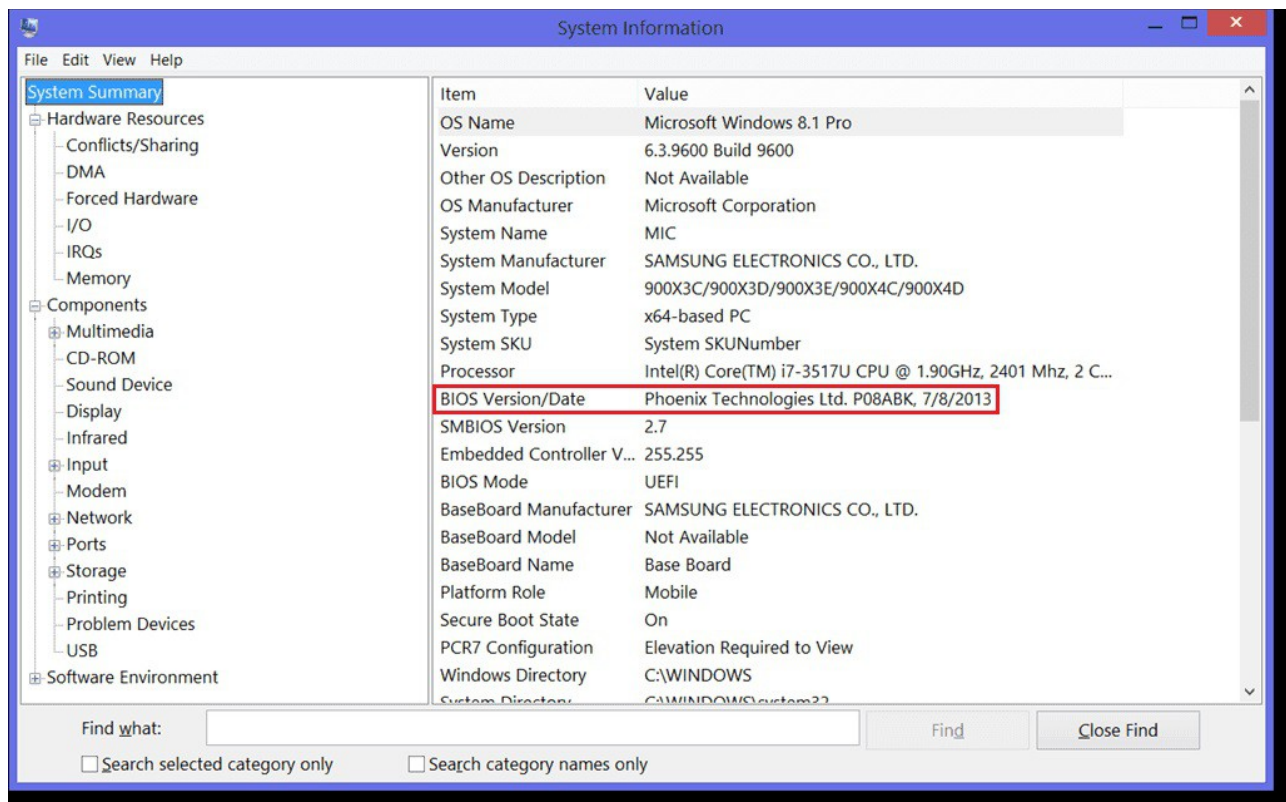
System Information

File Edit View Help

System Summary
Hardware Resources
Conflicts/Sharing
DMA
Forced Hardware
I/O
IRQs
Memory
Components
Multimedia
CD-ROM
Sound Device
Display
Infrared
Input
Modem
Network
Ports
Storage
Printing
Problem Devices
USB
Software Environment

| Item | Value |
|---|---|
| OS Name | Microsoft Windows 8.1 Pro |
| Version | 6.3.9600 Build 9600 |
| Other OS Description | Not Available |
| OS Manufacturer | Microsoft Corporation |
| System Name | MIC |
| System Manufacturer | SAMSUNG ELECTRONICS CO., LTD. |
| System Model | 900X3C/900X3D/900X3E/900X4C/900X4D |
| System Type | x64-based PC |
| System SKU | System SKUNumber |
| Processor | Intel(R) Core(TM) i7-3517U CPU @ 1.90GHz, 2401 Mhz, 2 C... |
| BIOS Version/Date | Phoenix Technologies Ltd. P08ABK, 7/8/2013 |
| SMBIOS Version | 2.7 |
| Embedded Controller V... | 255.255 |
| BIOS Mode | UEFI |
| BaseBoard Manufacturer | SAMSUNG ELECTRONICS CO., LTD. |
| BaseBoard Model | Not Available |
| BaseBoard Name | Base Board |
| Platform Role | Mobile |
| Secure Boot State | On |
| PCR7 Configuration | Elevation Required to View |
| Windows Directory | C:\WINDOWS |
| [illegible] | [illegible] |

Find what:
Find
Close Find
Search selected category only
Search category names only